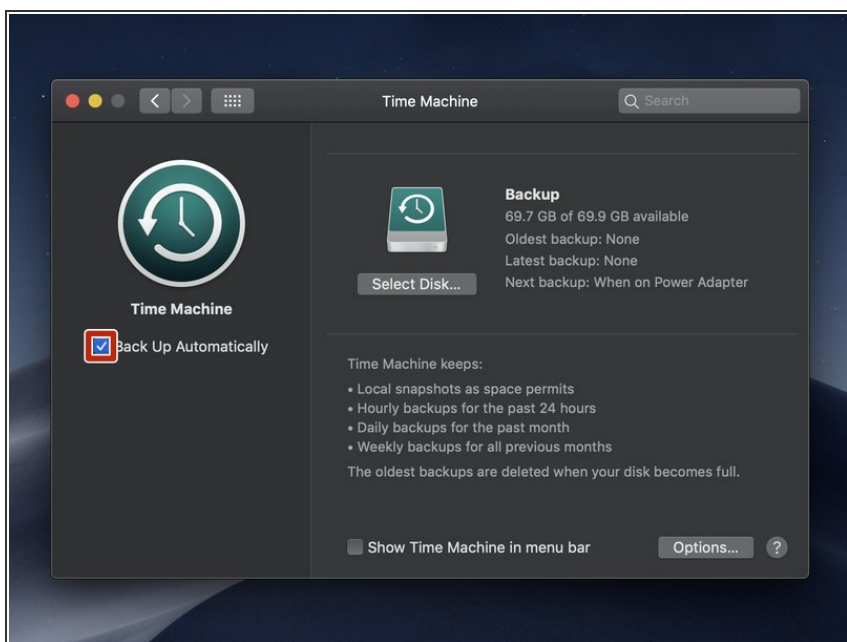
Time Machine

Search

Time Machine

Back Up Automatically

Backup
69.7 GB of 69.9 GB available
Oldest backup: None
Latest backup: None
Next backup: When on Power Adapter

Select Disk...

Time Machine keeps:
• Local snapshots as space permits
• Hourly backups for the past 24 hours
• Daily backups for the past month
• Weekly backups for all previous months
The oldest backups are deleted when your disk becomes full.

Show Time Machine in menu bar

Options...

?